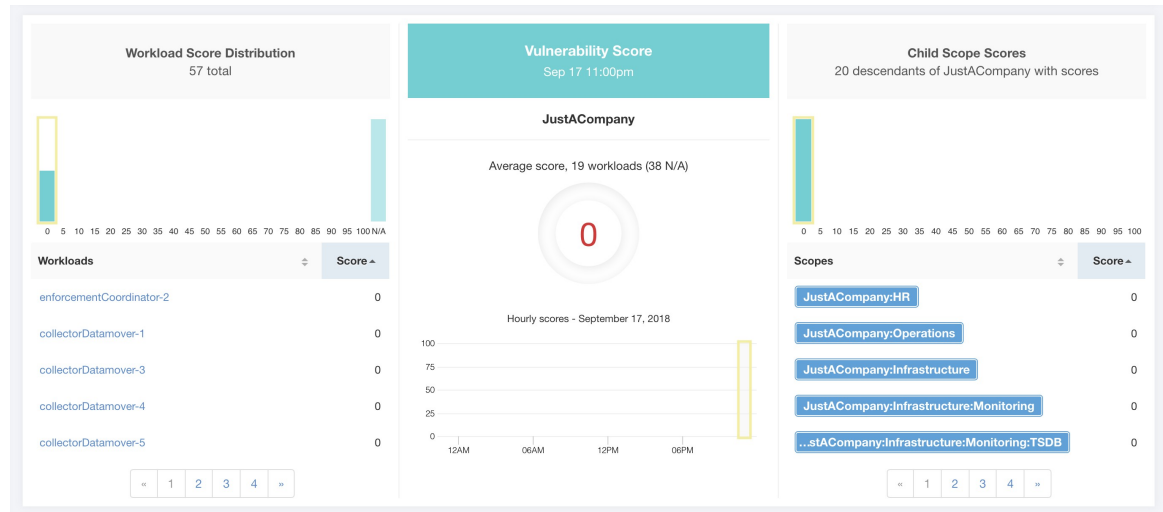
Workload Score Distribution
57 total

0 5 10 15 20 25 30 35 40 45 50 55 60 65 70 75 80 85 90 95 100 N/A

| Workloads | Score |
|---|---|
| enforcementCoordinator-2 | 0 |
| collectorDatamover-1 | 0 |
| collectorDatamover-3 | 0 |
| collectorDatamover-4 | 0 |
| collectorDatamover-5 | 0 |

« 1 2 3 4 »

Vulnerability Score
Sep 17 11:00pm

JustACompany

Average score, 19 workloads (38 N/A)

0

Hourly scores - September 17, 2018

100
75
50
25
0
12AM 06AM 12PM 06PM

Child Scope Scores
20 descendants of JustACompany with scores

0 5 10 15 20 25 30 35 40 45 50 55 60 65 70 75 80 85 90 95 100

| Scopes | Score |
|---|---|
| JustACompany:HR | 0 |
| JustACompany:Operations | 0 |
| JustACompany:Infrastructure | 0 |
| JustACompany:Infrastructure:Monitoring | 0 |
| ...stACompany:Infrastructure:Monitoring:TSDB | 0 |

« 1 2 3 4 »